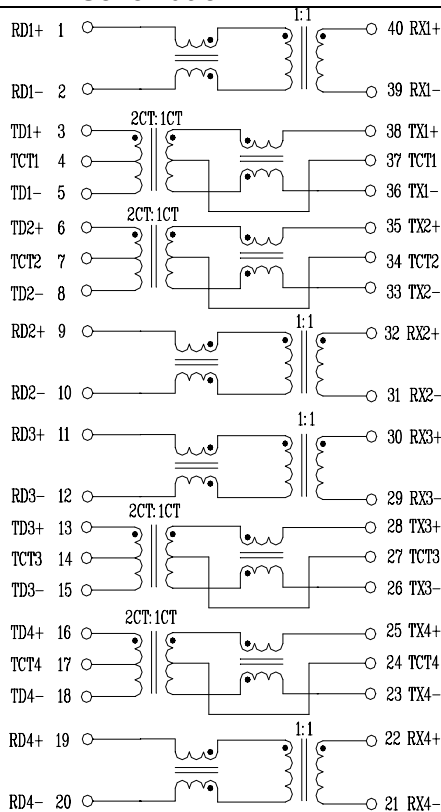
RD1+ 1
RD1- 2
1:1
40 RX1+
39 RX1-
2CT:1CT
TD1+ 3
TCT1 4
TD1- 5
38 TX1+
37 TCT1
36 TX1-
2CT:1CT
TD2+ 6
TCT2 7
TD2- 8
35 TX2+
34 TCT2
33 TX2-
1:1
RD2+ 9
RD2- 10
32 RX2+
31 RX2-
1:1
RD3+ 11
RD3- 12
30 RX3+
29 RX3-
2CT:1CT
TD3+ 13
TCT3 14
TD3- 15
28 TX3+
27 TCT3
26 TX3-
2CT:1CT
TD4+ 16
TCT4 17
TD4- 18
25 TX4+
24 TCT4
23 TX4-
1:1
RD4+ 19
RD4- 20
22 RX4+
21 RX4-